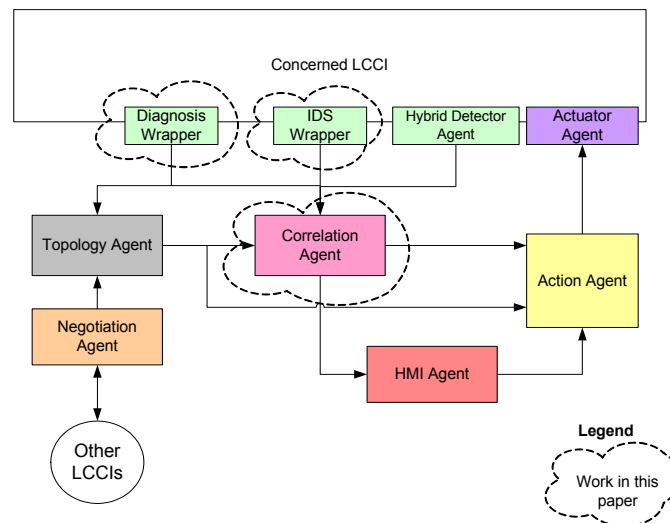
Concerned LCCI

Diagnosis Wrapper

IDS Wrapper

Hybrid Detector Agent

Actuator Agent

Topology Agent

Correlation Agent

Action Agent

Negotiation Agent

HMI Agent

Other LCCIs

Legend

Work in this paper